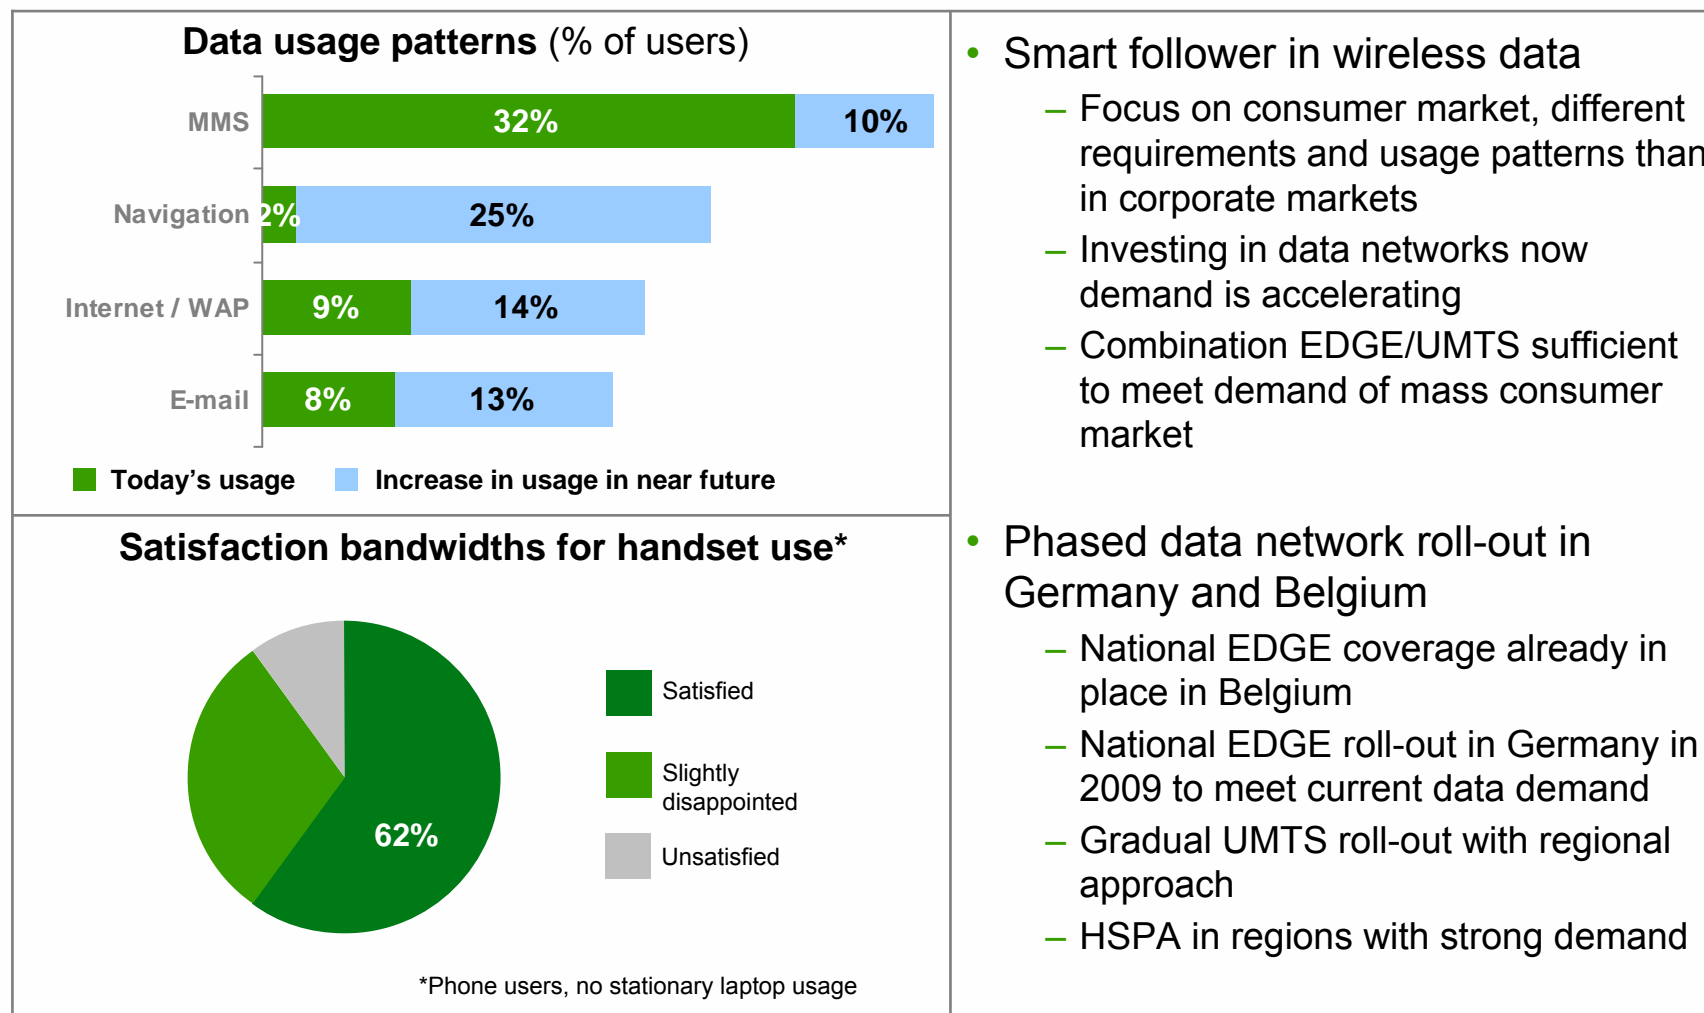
Data usage patterns (% of users)

| | Today's usage | Increase in usage in near future |
|---|---|---|
| MMS | 32% | 10% |
| Navigation | 2% | 25% |
| Internet / WAP | 9% | 14% |
| E-mail | 8% | 13% |

Today's usage   Increase in usage in near future

Satisfaction bandwidths for handset use*

62%

Satisfied
Slightly disappointed
Unsatisfied

*Phone users, no stationary laptop usage

• Smart follower in wireless data
– Focus on consumer market, different requirements and usage patterns than in corporate markets
– Investing in data networks now demand is accelerating
– Combination EDGE/UMTS sufficient to meet demand of mass consumer market

• Phased data network roll-out in Germany and Belgium
– National EDGE coverage already in place in Belgium
– National EDGE roll-out in Germany in 2009 to meet current data demand
– Gradual UMTS roll-out with regional approach
– HSPA in regions with strong demand